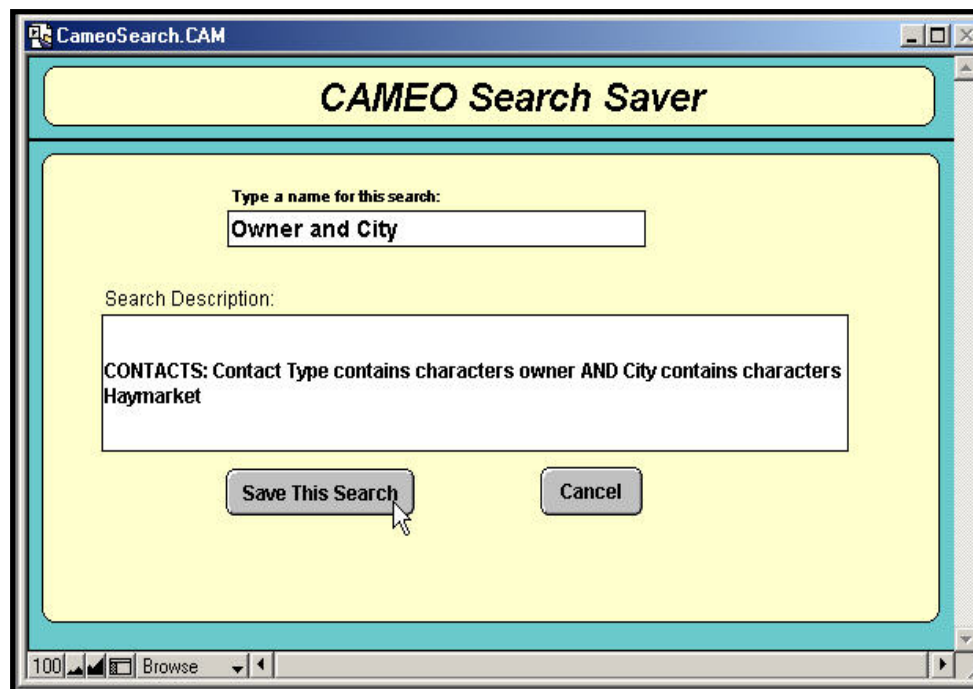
CameoSearch.CAM

CAMEO Search Saver

Type a name for this search:

Owner and City

Search Description:

CONTACTS: Contact Type contains characters owner AND City contains characters Haymarket

Save This Search

Cancel

100 Browse